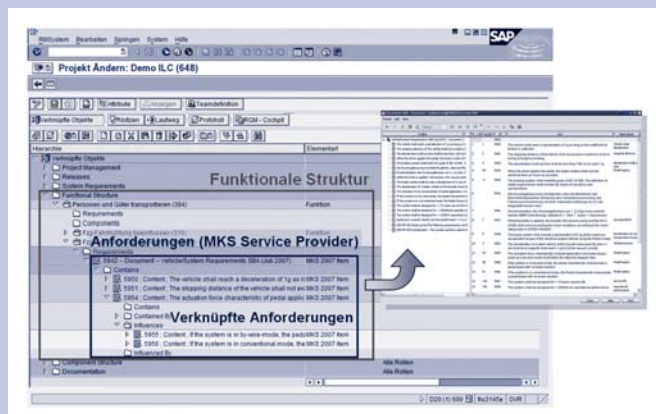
RMSystem Bearbeiten Springen System Hilfe

Projekt Ändern: Demo ILC (648)

Attribute Anzeigen Teamdefinition

Verknüpfte Objekte Notizen Laufweg Protokoll RGM - Cockpit

Hierarchie

Elementart

Verknüpfte Objekte

Project Management

Releases

System Requirements

Functional Structure

Funktionale Struktur

Personen und Güter transportieren (384)

Funktion

Requirements

Components

Fahrzeug bewegen (310)

Funktion

Anforderungen (MKS Service Provider)

Requirements

5942 – Document – Vehicle/System Requirements SBA (Juli 2007)

MKS 2007 Item

Contains

5950 : Content ; The vehicle shall reach a deceleration of 1g as MKS 2007 Item

5953 : Content ; The stopping distance of the vehicle shall not exc MKS 2007 Item

5954 : Content ; The actuation force characteristic of pedal applic MKS 2007 Item

Contains

Contained By

Verknüpfte Anforderungen

Influences

5955 : Content ; If the system is in by-wire-mode, the pedal MKS 2007 Item

5956 : Content ; If the system is in conventional mode, the MKS 2007 Item

Influenced By

Component Structure

Alle Rollen

Documentation

Alle Rollen

D20 (1) 600 tiru3145e OVR